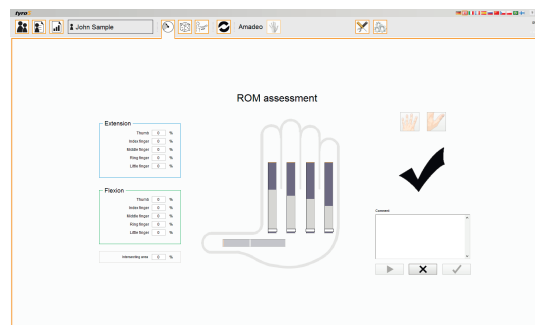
tyro

John Sample

Amadeo

ROM assessment

Extension

Thumb 0 %

Index finger 0 %

Middle finger 0 %

Ring finger 0 %

Little finger 0 %

Flexion

Thumb 0 %

Index finger 0 %

Middle finger 0 %

Ring finger 0 %

Little finger 0 %

Intersecting area 0 %

Comment